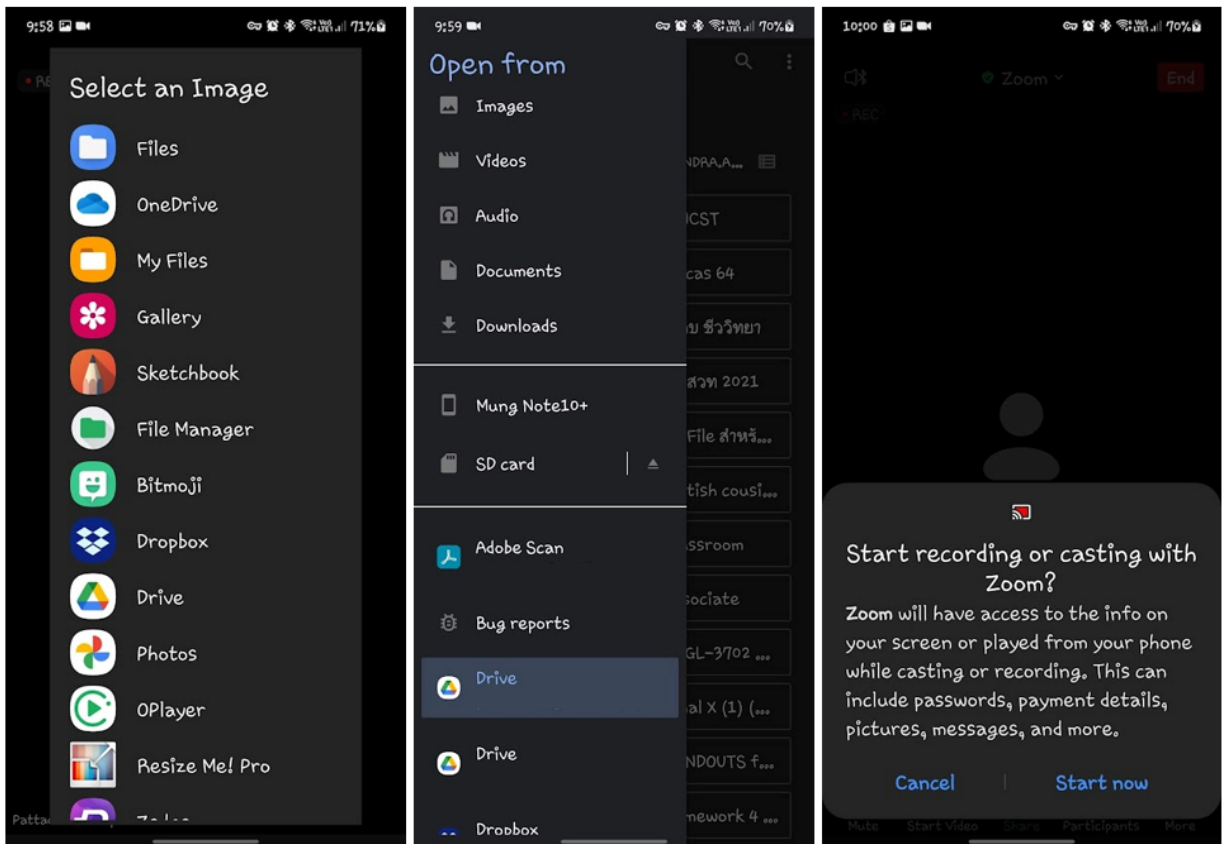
9:58 71%

Select an Image

Files

OneDrive

My Files

Gallery

Sketchbook

File Manager

Bitmoji

Dropbox

Drive

Photos

OPlayer

Resize Me! Pro

Patta

9:59 70%

Open from

Images

Videos

Audio

Documents

Downloads

Mung Note10+

SD card

Adobe Scan

Bug reports

Drive

Drive

Dropbox

NDRA,A...

CST

cas 64

บ ชีววิทยา

สวท 2021

File สำหรั...

tish cousi...

ssroom

sociate

GL-3702 ...

al X (1) (...

NDOUTS f...

mework 4 ...

10:00 70%

Zoom

End

REC

Start recording or casting with Zoom?

Zoom will have access to the info on your screen or played from your phone while casting or recording. This can include passwords, payment details, pictures, messages, and more.

Cancel

Start now

Mute Start Video Share Participants More